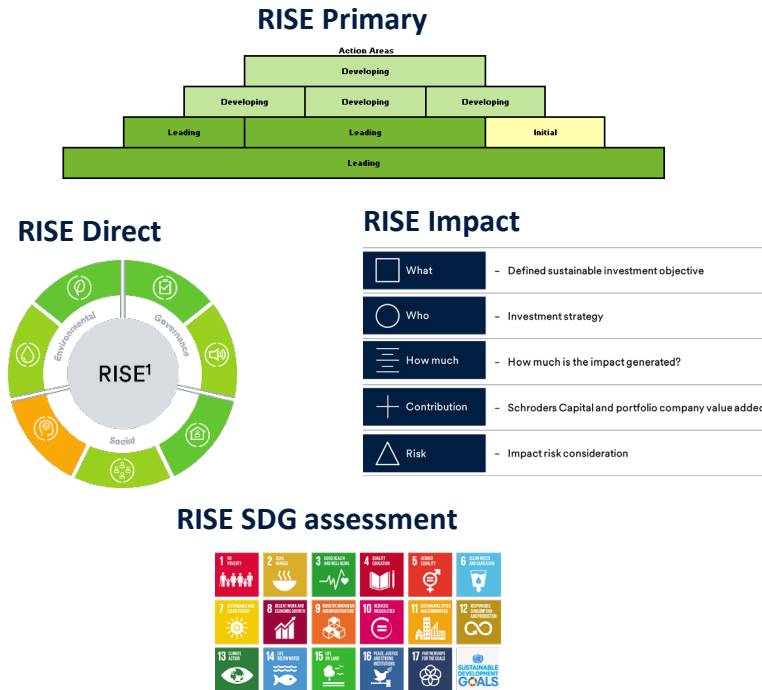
RISE Primary

Action Areas

Developing

Developing

Developing

Developing

Leading

Leading

Initial

Leading

RISE Direct

Environmental

Governance

Social

RISE$^1$

RISE Impact

What – Defined sustainable investment objective

Who – Investment strategy

How much – How much is the impact generated?

Contribution – Schroders Capital and portfolio company value added

Risk – Impact risk consideration

RISE SDG assessment

1 NO POVERTY

2 ZERO HUNGER

3 GOOD HEALTH AND WELL-BEING

4 QUALITY EDUCATION

5 GENDER EQUALITY

6 CLEAN WATER AND SANITATION

7 AFFORDABLE AND CLEAN ENERGY

8 DECENT WORK AND ECONOMIC GROWTH

9 INDUSTRY, INNOVATION AND INFRASTRUCTURE

10 REDUCED INEQUALITIES

11 SUSTAINABLE CITIES AND COMMUNITIES

12 RESPONSIBLE CONSUMPTION AND PRODUCTION

13 CLIMATE ACTION

14 LIFE BELOW WATER

15 LIFE ON LAND

16 PEACE, JUSTICE AND STRONG INSTITUTIONS

17 PARTNERSHIPS FOR THE GOALS

SUSTAINABLE DEVELOPMENT GOALS